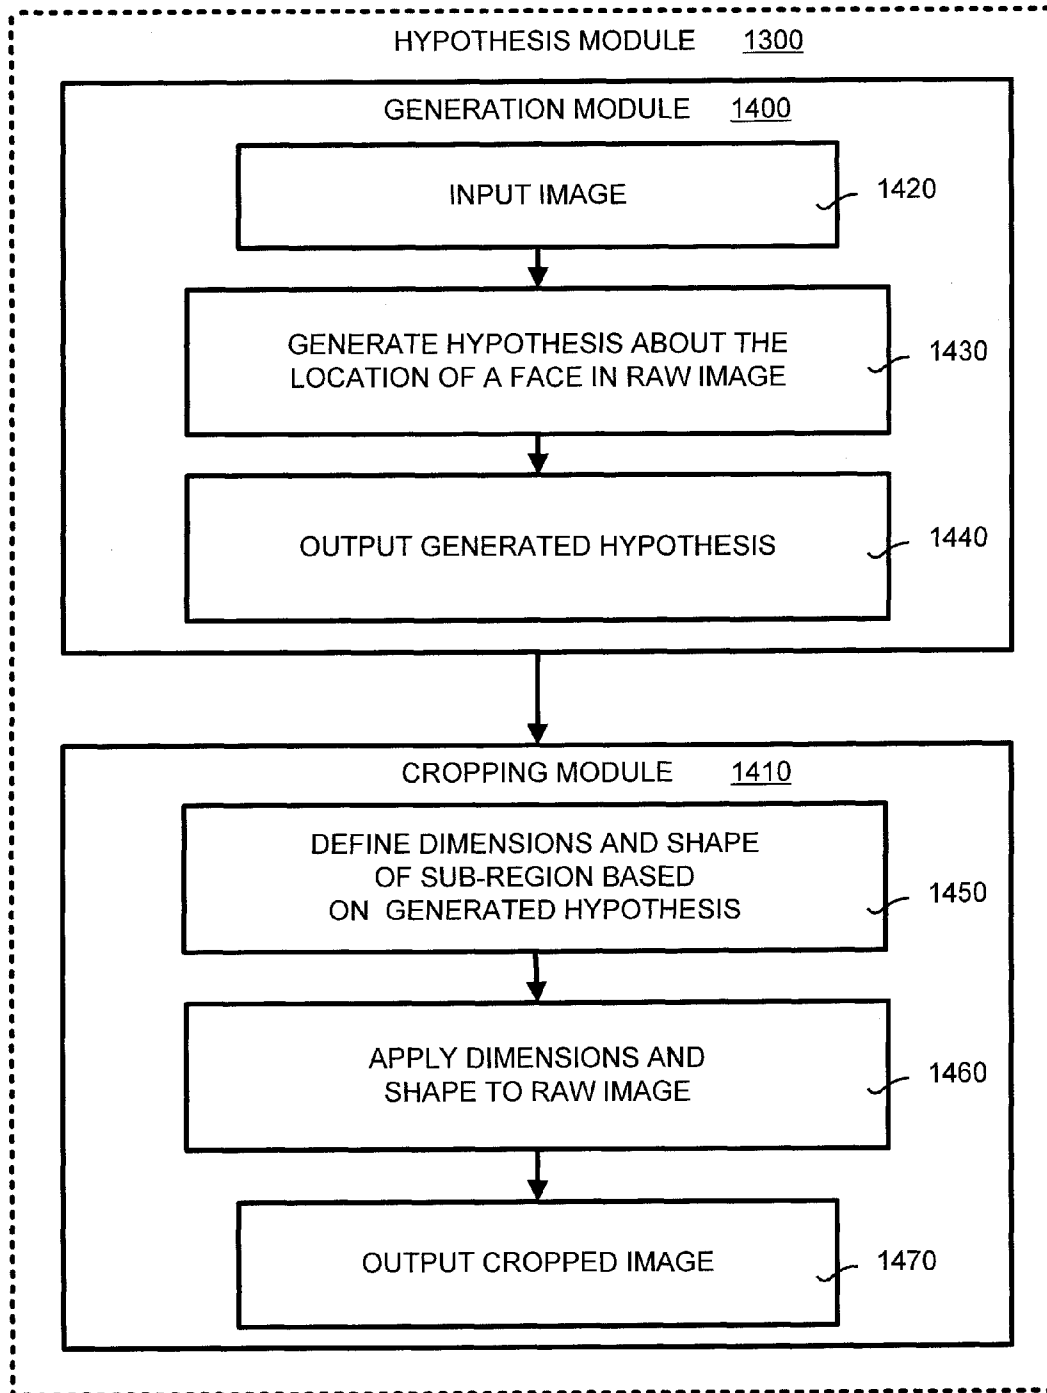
HYPOTHESIS MODULE 1300

GENERATION MODULE 1400

INPUT IMAGE

1420

GENERATE HYPOTHESIS ABOUT THE LOCATION OF A FACE IN RAW IMAGE

1430

OUTPUT GENERATED HYPOTHESIS

1440

CROPPING MODULE 1410

DEFINE DIMENSIONS AND SHAPE OF SUB-REGION BASED ON GENERATED HYPOTHESIS

1450

APPLY DIMENSIONS AND SHAPE TO RAW IMAGE

1460

OUTPUT CROPPED IMAGE

1470